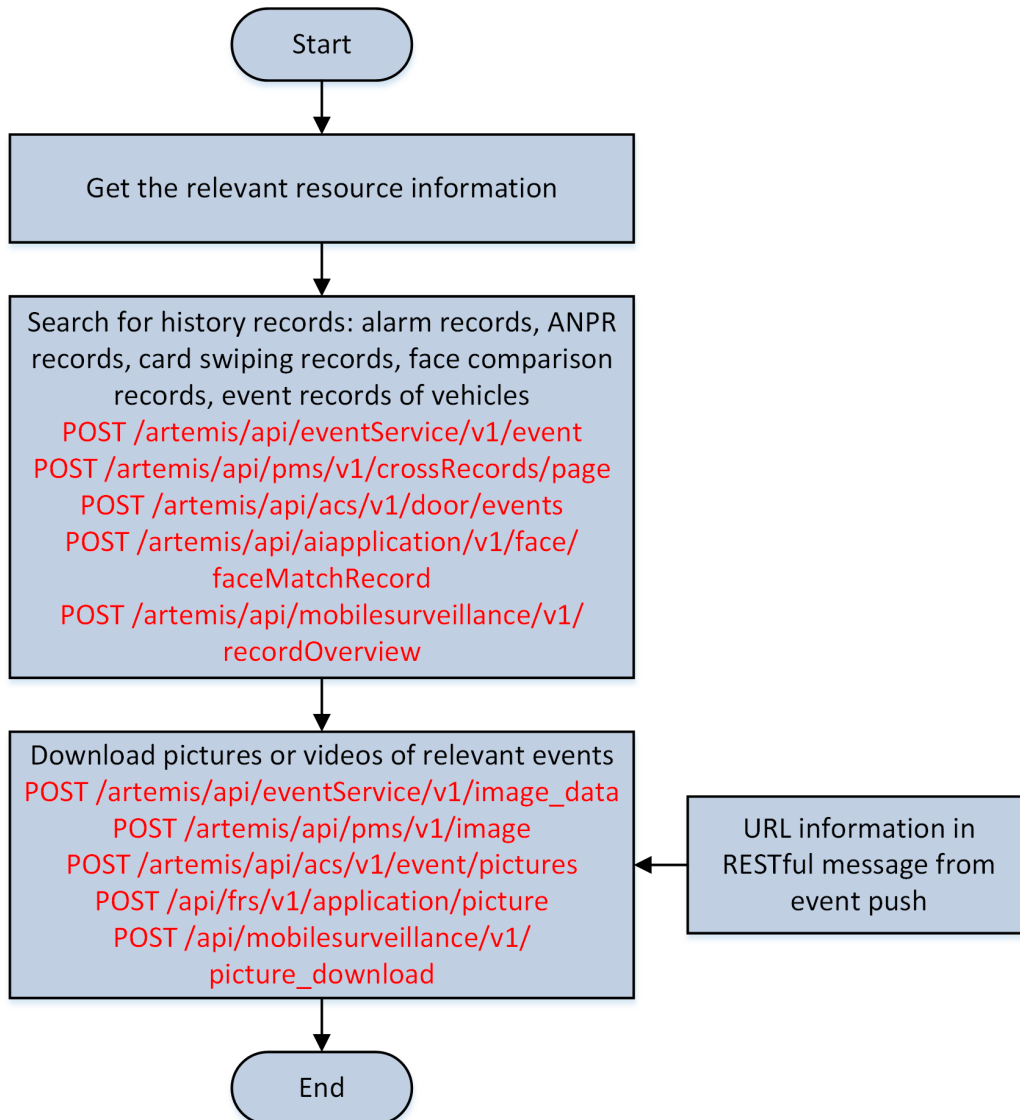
Start

Get the relevant resource information

Search for history records: alarm records, ANPR records, card swiping records, face comparison records, event records of vehicles
POST /artemis/api/eventService/v1/event
POST /artemis/api/pms/v1/crossRecords/page
POST /artemis/api/acs/v1/door/events
POST /artemis/api/aiapplication/v1/face/faceMatchRecord
POST /artemis/api/mobilesurveillance/v1/recordOverview

Download pictures or videos of relevant events
POST /artemis/api/eventService/v1/image_data
POST /artemis/api/pms/v1/image
POST /artemis/api/acs/v1/event/pictures
POST /api/frs/v1/application/picture
POST /api/mobilesurveillance/v1/picture_download

URL information in RESTful message from event push

End